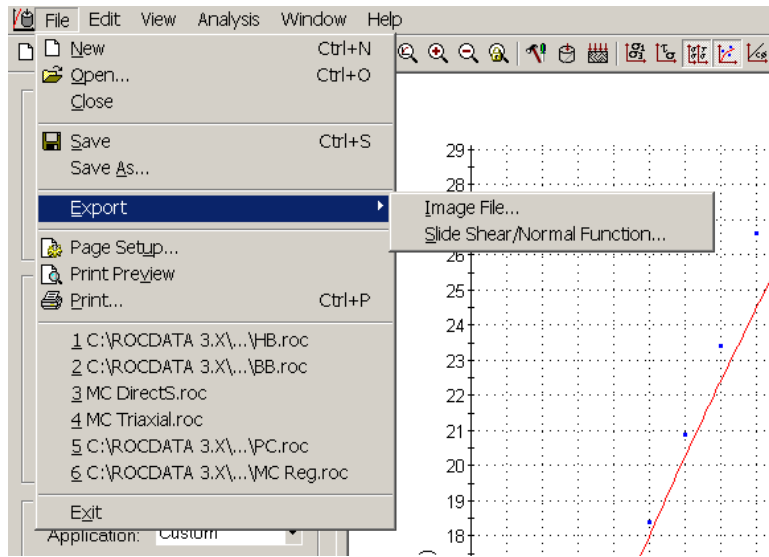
File Edit View Analysis Window Help

New Ctrl+N
Open... Ctrl+O
Close
Save Ctrl+S
Save As...
Export
Image File...
Slide Shear/Normal Function...
Page Setup...
Print Preview
Print... Ctrl+P
1 C:\ROCDATA 3.X\...\HB.roc
2 C:\ROCDATA 3.X\...\BB.roc
3 MC DirectS.roc
4 MC Triaxial.roc
5 C:\ROCDATA 3.X\...\PC.roc
6 C:\ROCDATA 3.X\...\MC Reg.roc
Exit

Application: Custom

29
28
26
25
24
23
22
21
20
19
18